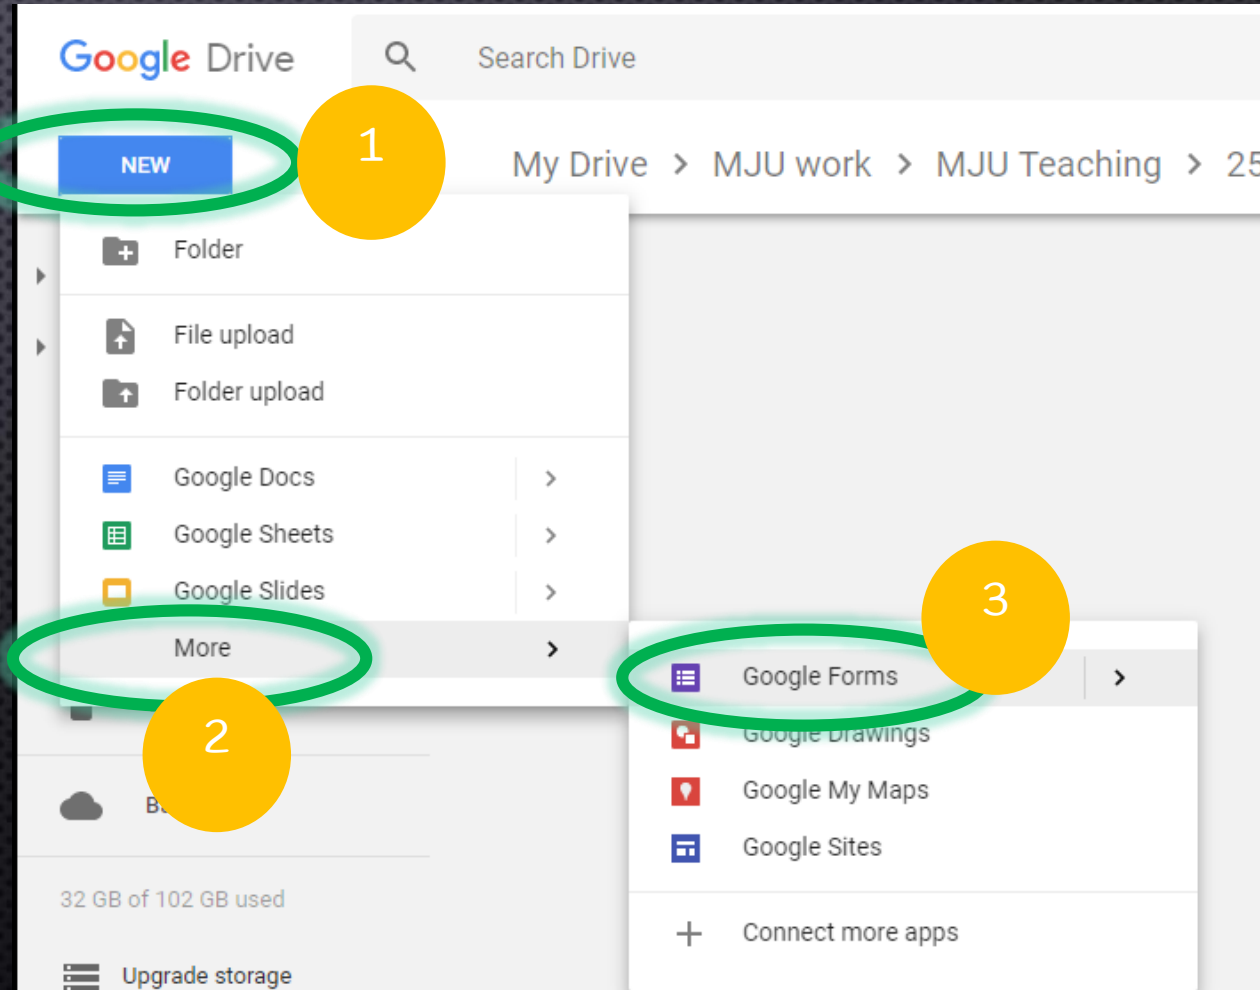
Google Drive

Search Drive

NEW

1

My Drive › MJU work › MJU Teaching › 25

Folder

File upload

Folder upload

Google Docs ›

Google Sheets ›

Google Slides ›

More ›

Google Forms ›

3

Google Drawings

Google My Maps

Google Sites

+ Connect more apps

2

B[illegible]

32 GB of 102 GB used

Upgrade storage